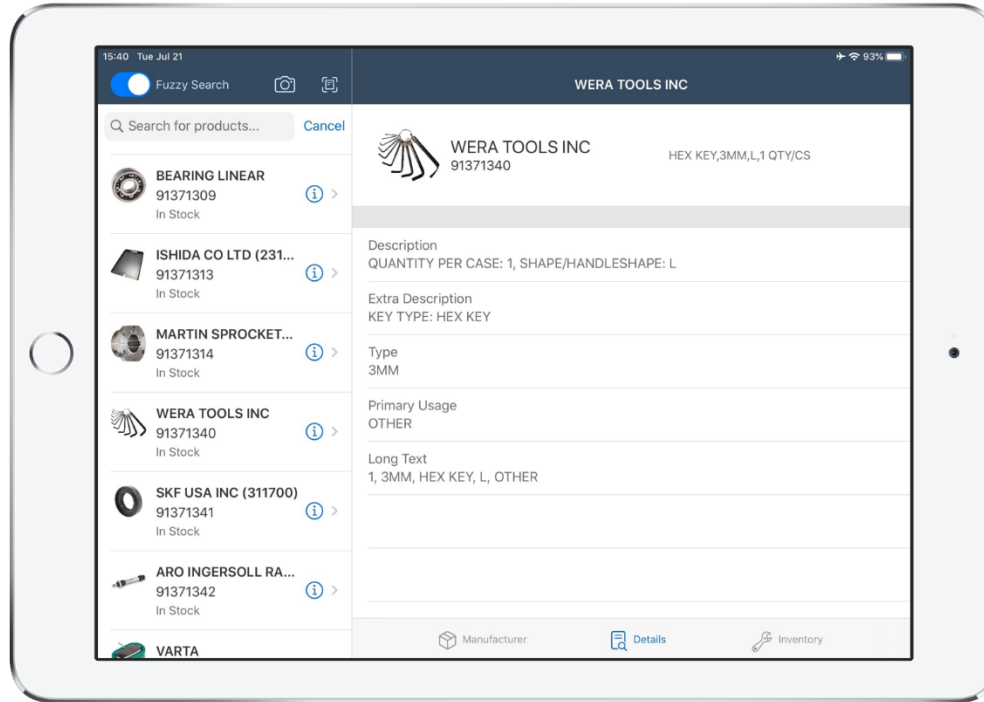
15:40 Tue Jul 21

93%

Fuzzy Search

WERA TOOLS INC

Search for products...

Cancel

BEARING LINEAR
91371309
In Stock

ISHIDA CO LTD (231...
91371313
In Stock

MARTIN SPROCKET...
91371314
In Stock

WERA TOOLS INC
91371340
In Stock

SKF USA INC (311700)
91371341
In Stock

ARO INGERSOLL RA...
91371342
In Stock

VARTA

WERA TOOLS INC
91371340

HEX KEY,3MM,L,1 QTY/CS

Description
QUANTITY PER CASE: 1, SHAPE/HANDLESHAPE: L

Extra Description
KEY TYPE: HEX KEY

Type
3MM

Primary Usage
OTHER

Long Text
1, 3MM, HEX KEY, L, OTHER

Manufacturer

Details

Inventory